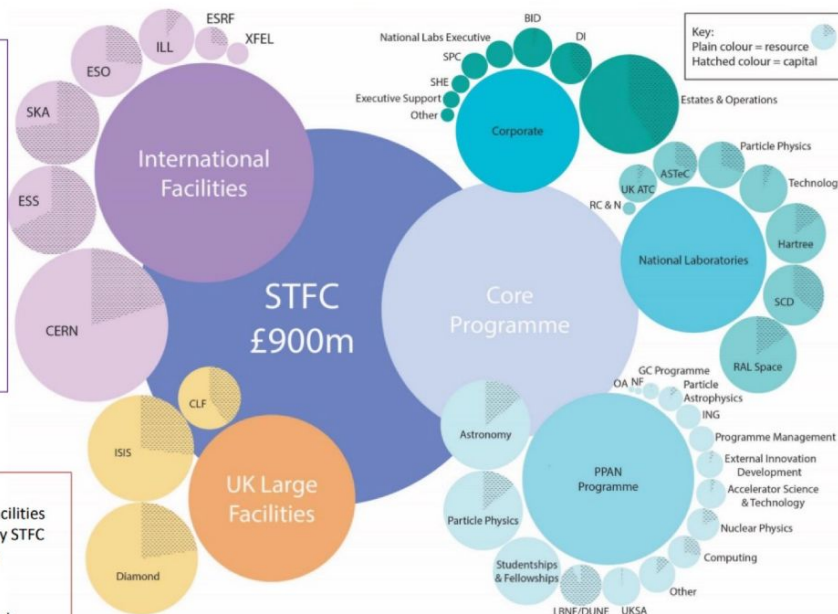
Key:
Plain colour = resource
Hatched colour = capital

ESRF
ILL
XFEL
ESO
SKA
ESS
CERN
International Facilities

STFC £900m

BID
National Labs Executive
DI
SPC
SHE
Executive Support
Other
Corporate
Estates & Operations

Particle Physics
ASTeC
UK ATC
Technolog
RC & N
National Laboratories
Hartree
SCD
RAL Space

Core Programme

CLF
ISIS
Diamond
UK Large Facilities

GC Programme
OA
NF
Particle Astrophysics
ING
Programme Management
External Innovation Development
Accelerator Science & Technology
Nuclear Physics
Computing
Other
Astronomy
PPAN Programme
Particle Physics
Studentships & Fellowships
LBNF/DUNE
UKSA

cilities
y STFC